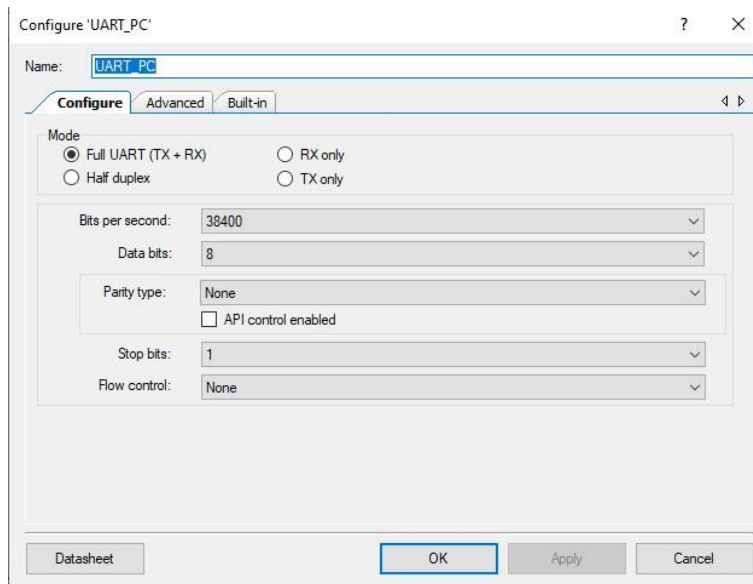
Configure 'UART_PC'

?

×

Name: UART_PC

Configure | Advanced | Built-in

Mode

Full UART (TX + RX)

RX only

Half duplex

TX only

Bits per second: 38400

Data bits: 8

Parity type: None

API control enabled

Stop bits: 1

Flow control: None

Datasheet

OK

Apply

Cancel